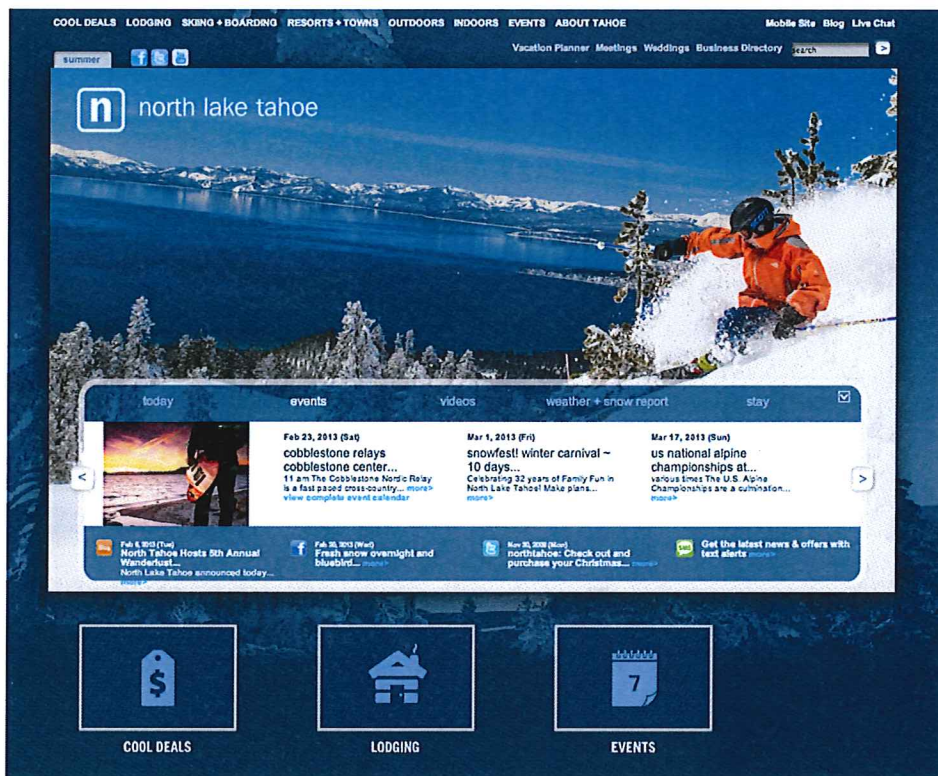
COOL DEALS LODGING SKIING + BOARDING RESORTS + TOWNS OUTDOORS INDOORS EVENTS ABOUT TAHOE

Mobile Site Blog Live Chat

summer

Vacation Planner Meetings Weddings Business Directory Search

n north lake tahoe

today events videos weather + snow report stay

Feb 23, 2013 (Sat)
cobblestone relays cobblestone center...
11 am The Cobblestone Nordic Relay is a fast paced cross-country... more>
view complete event calendar

Mar 1, 2013 (Fri)
snowfest! winter carnival ~ 10 days...
Celebrating 32 years of Family Fun in North Lake Tahoe! Make plans...
more>

Mar 17, 2013 (Sun)
us national alpine championships at...
various times The U.S. Alpine Championships are a culmination...
more>

Feb 5, 2013 (Tue)
North Tahoe Hosts 5th Annual Wanderlust...
North Lake Tahoe announced today...
more>

Feb 20, 2013 (Wed)
Fresh snow overnight and bluebird... more>

Nov 30, 2008 (Mon)
northtahoe: Check out and purchase your Christmas... more>

Get the latest news & offers with text alerts more>

COOL DEALS

LODGING

7

EVENTS